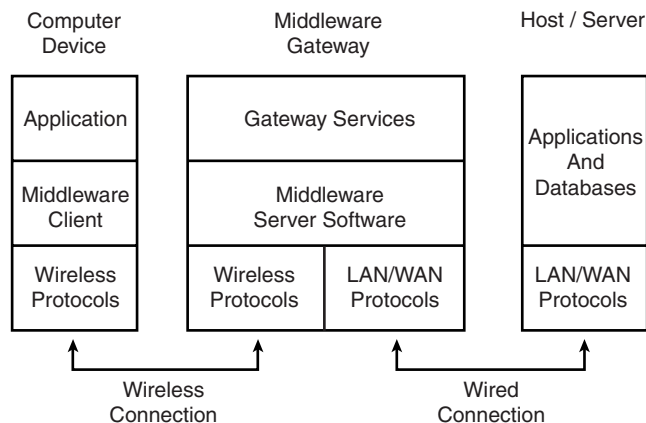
Computer Device

Middleware Gateway

Host / Server

Application

Middleware Client

Wireless Protocols

Gateway Services

Middleware Server Software

Wireless Protocols

LAN/WAN Protocols

Applications And Databases

LAN/WAN Protocols

Wireless Connection

Wired Connection